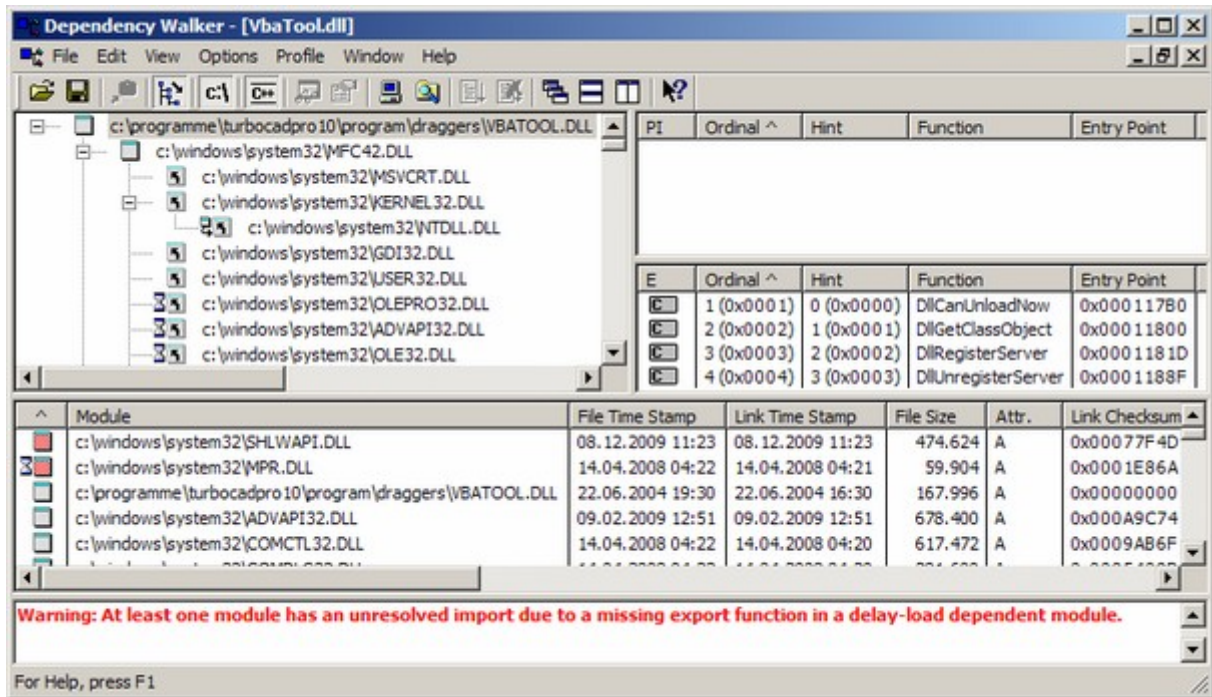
Dependency Walker - [VbaTool.dll]

File Edit View Options Profile Window Help

c:\programme\turbocadpro10\program\draggers\VBATOOL.DLL
c:\windows\system32\MFC42.DLL
c:\windows\system32\MSVCRT.DLL
c:\windows\system32\KERNEL32.DLL
c:\windows\system32\NTDLL.DLL
c:\windows\system32\GDI32.DLL
c:\windows\system32\USER32.DLL
c:\windows\system32\OLEPRO32.DLL
c:\windows\system32\ADVAPI32.DLL
c:\windows\system32\OLE32.DLL

| PI | Ordinal ^ | Hint | Function | Entry Point |
|---|---|---|---|---|

| E | Ordinal ^ | Hint | Function | Entry Point |
|---|---|---|---|---|
| C | 1 (0x0001) | 0 (0x0000) | DllCanUnloadNow | 0x000117B0 |
| C | 2 (0x0002) | 1 (0x0001) | DllGetClassObject | 0x00011800 |
| C | 3 (0x0003) | 2 (0x0002) | DllRegisterServer | 0x0001181D |
| C | 4 (0x0004) | 3 (0x0003) | DllUnregisterServer | 0x0001188F |

| ^ | Module | File Time Stamp | Link Time Stamp | File Size | Attr. | Link Checksum |
|---|---|---|---|---|---|---|
| | c:\windows\system32\SHLWAPI.DLL | 08.12.2009 11:23 | 08.12.2009 11:23 | 474.624 | A | 0x00077F4D |
| | c:\windows\system32\MPR.DLL | 14.04.2008 04:22 | 14.04.2008 04:21 | 59.904 | A | 0x0001E86A |
| | c:\programme\turbocadpro10\program\draggers\VBATOOL.DLL | 22.06.2004 19:30 | 22.06.2004 16:30 | 167.996 | A | 0x00000000 |
| | c:\windows\system32\ADVAPI32.DLL | 09.02.2009 12:51 | 09.02.2009 12:51 | 678.400 | A | 0x000A9C74 |
| | c:\windows\system32\COMCTL32.DLL | 14.04.2008 04:22 | 14.04.2008 04:20 | 617.472 | A | 0x0009AB6F |

Warning: At least one module has an unresolved import due to a missing export function in a delay-load dependent module.

For Help, press F1